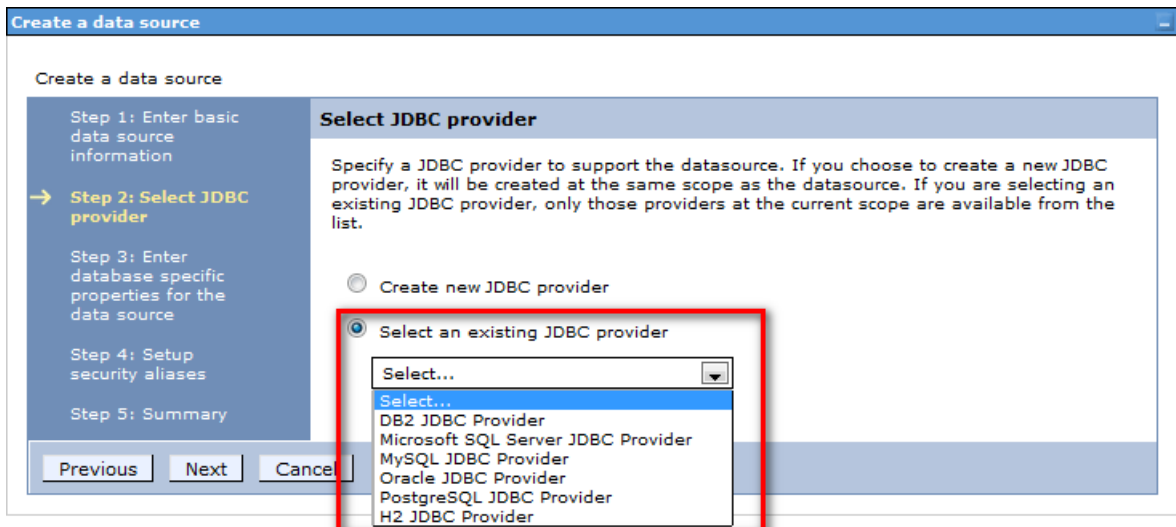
Create a data source

Create a data source

Step 1: Enter basic data source information

→ Step 2: Select JDBC provider

Step 3: Enter database specific properties for the data source

Step 4: Setup security aliases

Step 5: Summary

Select JDBC provider

Specify a JDBC provider to support the datasource. If you choose to create a new JDBC provider, it will be created at the same scope as the datasource. If you are selecting an existing JDBC provider, only those providers at the current scope are available from the list.

Create new JDBC provider

Select an existing JDBC provider

Select...

Select...
DB2 JDBC Provider
Microsoft SQL Server JDBC Provider
MySQL JDBC Provider
Oracle JDBC Provider
PostgreSQL JDBC Provider
H2 JDBC Provider

Previous Next Cancel